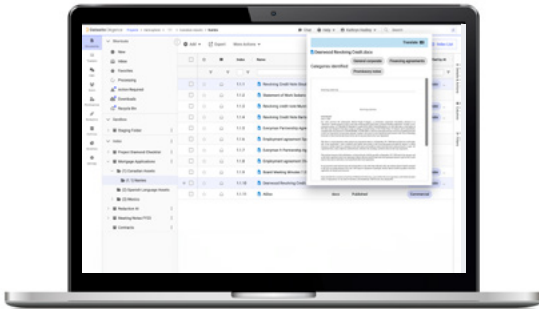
Translate

Diamond Revolving Credit.docx

Categories identified:

General corporate

Financing agreements

Promissory notes

New

Inbox

Favorites

Processing

Action Required

Downloads

Recycle Bin

Add

Export

More Actions

Staging Folder

Index

Project Diamond Checklist

Mortgage Applications

Canadian Assets

Revolving Credit Note Diamond

Statement of Work Diamond

Revolving Credit Note

Revolving Credit Note Bank

European Partnership Agreement

Employment agreement

Employment agreement

Board Meeting Minutes

Diamond Revolving Credit

Alfie

Published

Commercial